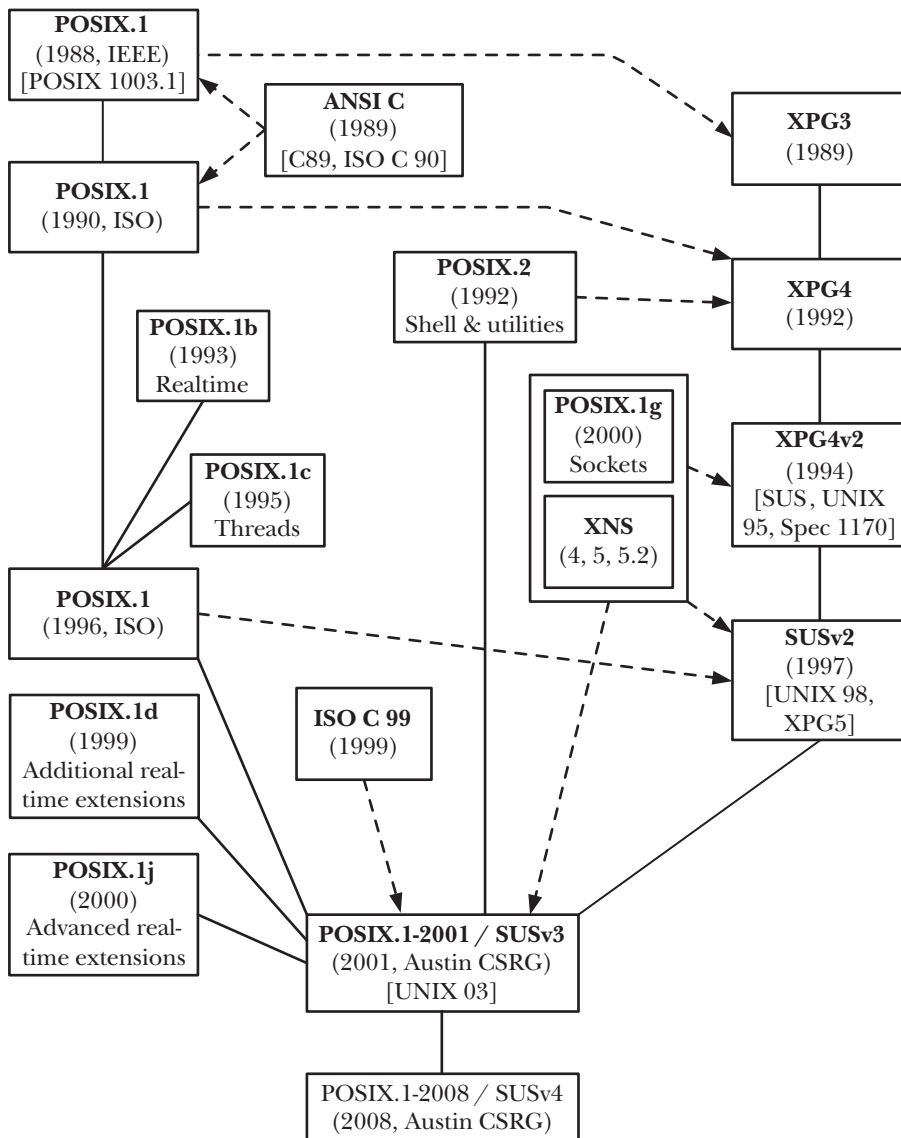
POSIX.1
(1988, IEEE)
[POSIX 1003.1]

ANSI C
(1989)
[C89, ISO C 90]

XPG3
(1989)

POSIX.1
(1990, ISO)

POSIX.2
(1992)
Shell & utilities

XPG4
(1992)

POSIX.1b
(1993)
Realtime

POSIX.1g
(2000)
Sockets

XPG4v2
(1994)
[SUS, UNIX 95, Spec 1170]

POSIX.1c
(1995)
Threads

XNS
(4, 5, 5.2)

POSIX.1
(1996, ISO)

SUSv2
(1997)
[UNIX 98, XPG5]

POSIX.1d
(1999)
Additional realtime extensions

ISO C 99
(1999)

POSIX.1j
(2000)
Advanced realtime extensions

POSIX.1-2001 / SUSv3
(2001, Austin CSRG)
[UNIX 03]

POSIX.1-2008 / SUSv4
(2008, Austin CSRG)